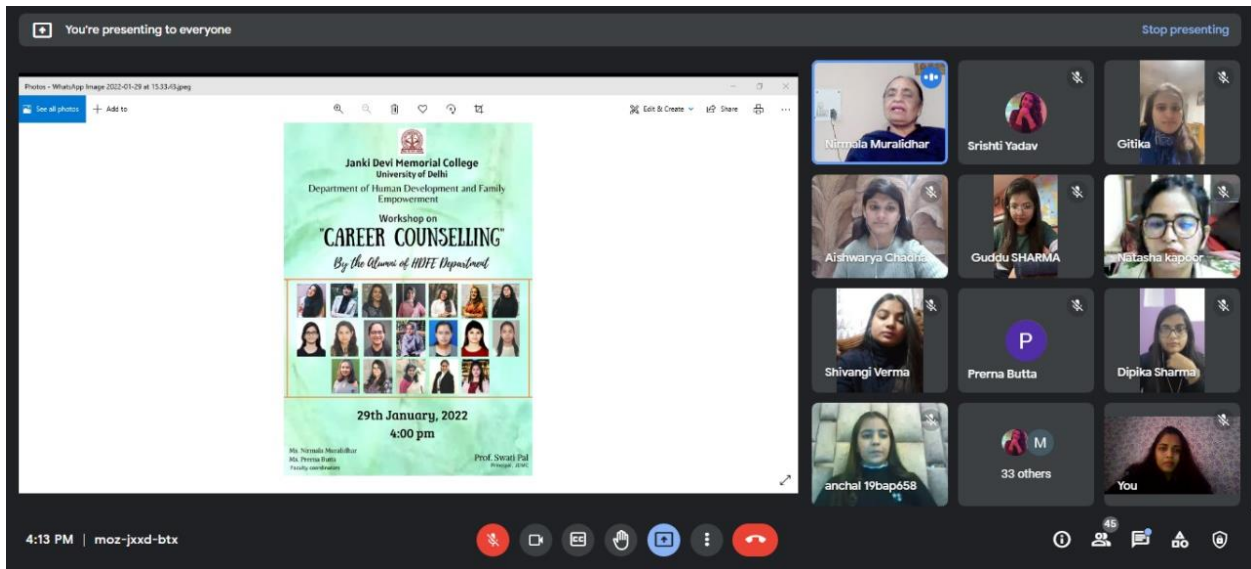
You're presenting to everyone

Stop presenting

Photos - WhatsApp Image 2022-01-29 at 15.33.45.jpeg

See all photos

Add to

Edit & Create

Share

Janki Devi Memorial College
University of Delhi
Department of Human Development and Family Empowerment

Workshop on
"CAREER COUNSELLING"
By the Alumni of HDFE Department

29th January, 2022
4:00 pm

Ms. Nirmala Muralidhar
Ms. Prerna Butta
Faculty coordinators

Prof. Swati Pal
Principal, JDMC

Nirmala Muralidhar

Srishti Yadav

Gitika

Aishwarya Chadha

Guddu SHARMA

Natasha kapoor

Shivangi Verma

P
Prerna Butta

Dipika Sharma

anchal 19bap658

M
33 others

You

4:13 PM | moz-jxxd-btx

45